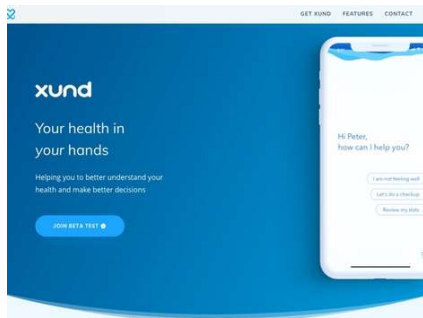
GET XUND FEATURES CONTACT

xund

Your health in your hands

Helping you to better understand your health and make better decisions

JOIN BETA TEST

Hi Peter, how can I help you?

I am not feeling well

Let's do a checkup

Review my data